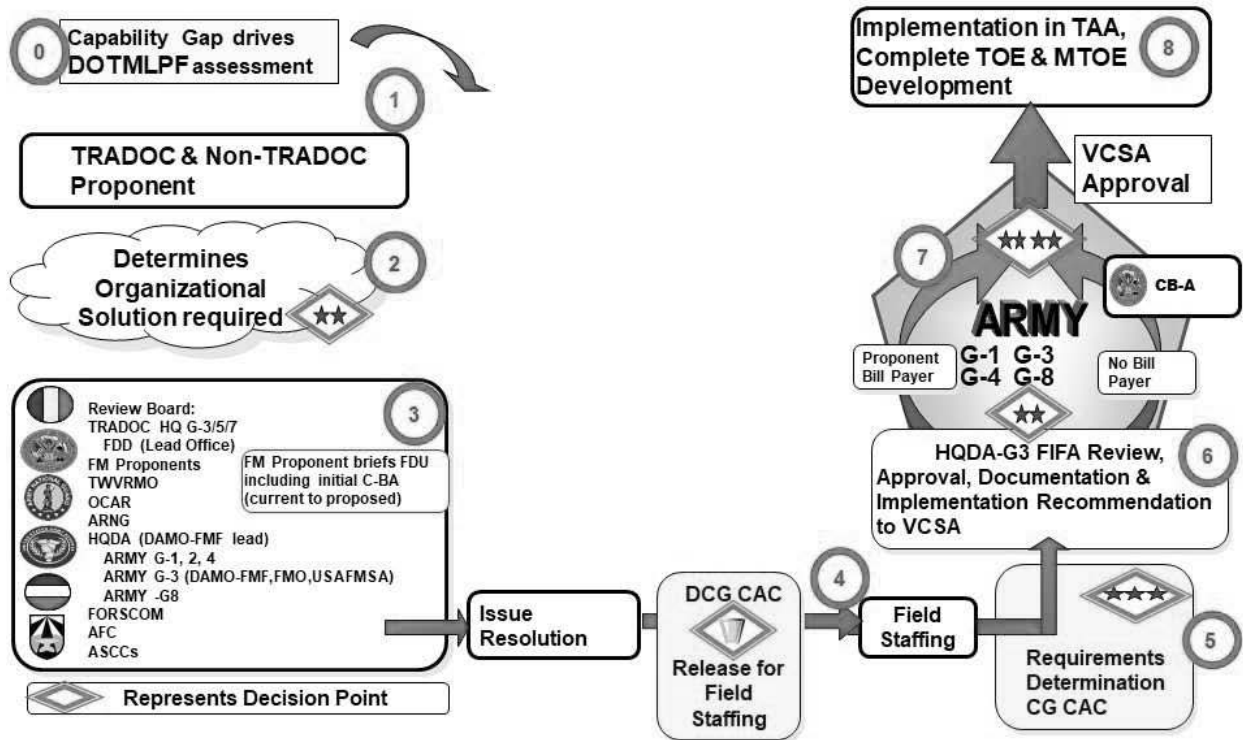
0 Capability Gap drives DOTMLPF assessment

1

TRADOC & Non-TRADOC Proponent

Determines Organizational Solution required

2

Review Board:
TRADOC HQ G-3/5/7
FDD (Lead Office)
FM Proponents
TWVRMO
OCAR
ARNG
HQDA (DAMO-FMF lead)
ARMY G-1, 2, 4
ARMY G-3 (DAMO-FMF,FMO,USAFMSA)
ARMY -G8
FORSCOM
AFC
ASCCs

FM Proponent briefs FDU including initial C-BA (current to proposed)

3

Represents Decision Point

Issue Resolution

DCG CAC

Release for Field Staffing

4

Field Staffing

Requirements Determination CG CAC

5

HQDA-G3 FIFA Review, Approval, Documentation & Implementation Recommendation to VCSA

6

ARMY

Proponent Bill Payer

G-1 G-3
G-4 G-8

No Bill Payer

CB-A

7

VCSA Approval

Implementation in TAA, Complete TOE & MTOE Development

8